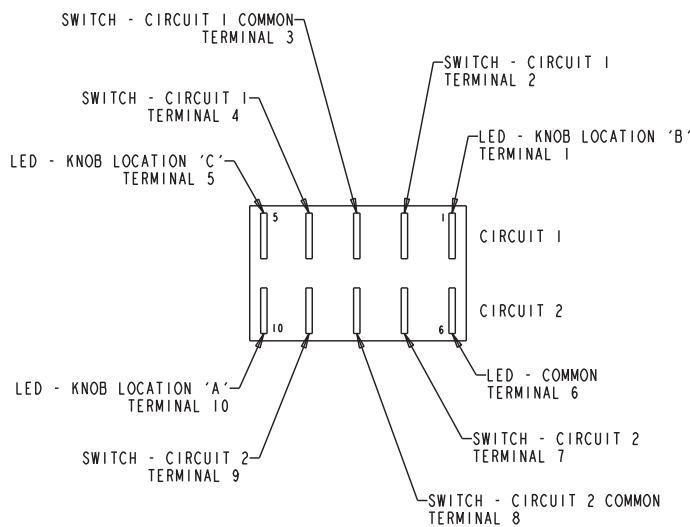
SWITCH - CIRCUIT 1 COMMON
TERMINAL 3

SWITCH - CIRCUIT 1
TERMINAL 2

SWITCH - CIRCUIT 1
TERMINAL 4

LED - KNOB LOCATION 'B'
TERMINAL 1

LED - KNOB LOCATION 'C'
TERMINAL 5

5

1

CIRCUIT 1

CIRCUIT 2

10

6

LED - COMMON
TERMINAL 6

LED - KNOB LOCATION 'A'
TERMINAL 10

SWITCH - CIRCUIT 2
TERMINAL 7

SWITCH - CIRCUIT 2
TERMINAL 9

SWITCH - CIRCUIT 2 COMMON
TERMINAL 8